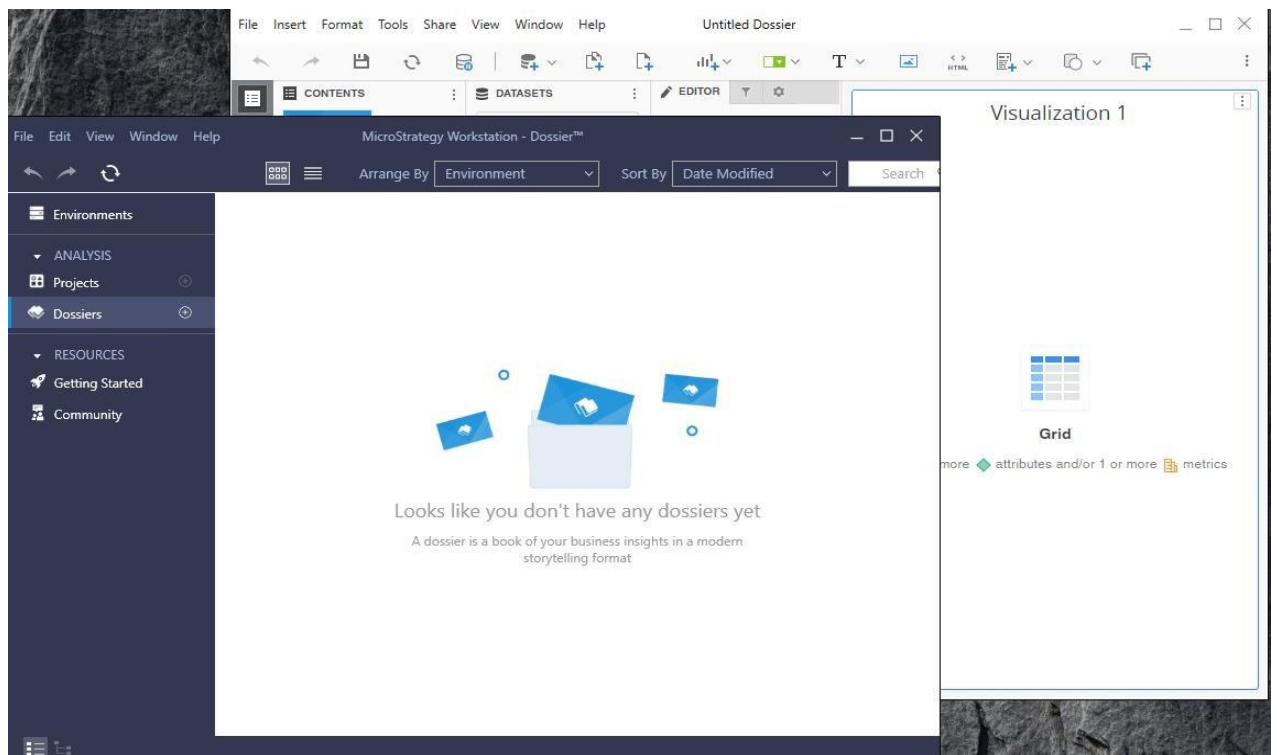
File Insert Format Tools Share View Window Help

Untitled Dossier

HTML

CONTENTS

DATASETS

EDITOR

Visualization 1

File Edit View Window Help

MicroStrategy Workstation - Dossier™

Arrange By Environment

Sort By Date Modified

Search

Environments

ANALYSIS

Projects

Dossiers

RESOURCES

Getting Started

Community

Looks like you don't have any dossiers yet

A dossier is a book of your business insights in a modern storytelling format

Grid

more attributes and/or 1 or more metrics